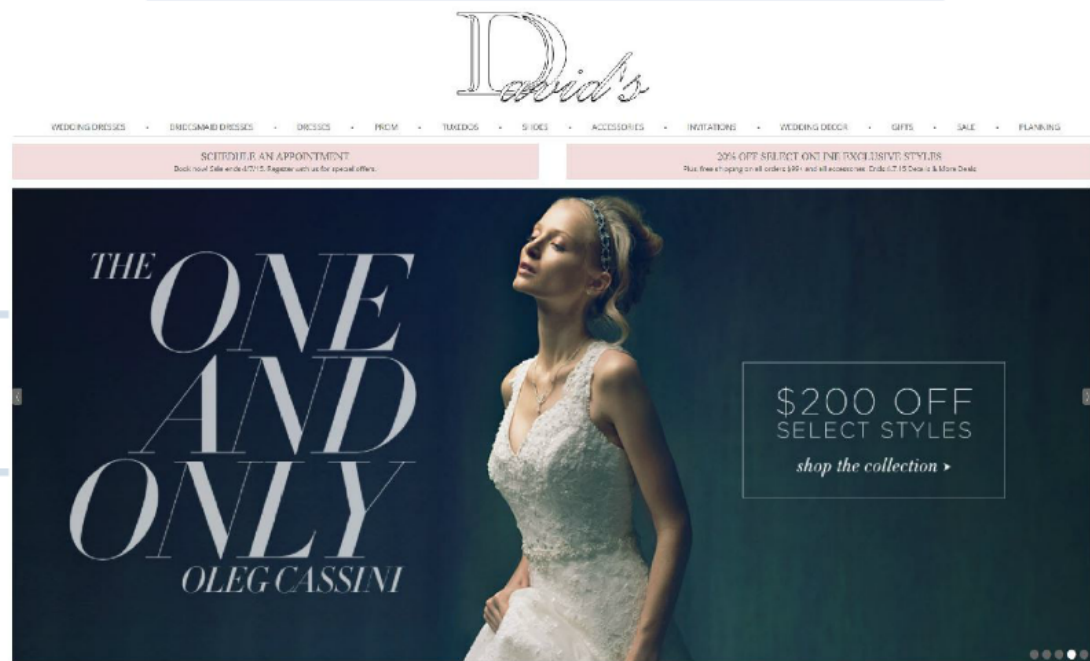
David's

WEDDING DRESSES · BRIDESMAID DRESSES · DRESSES · PROM · TUXEDOS · SHOES · ACCESSORIES · INVITATIONS · WEDDING DECOR · GIFTS · SALE · PLANNING

SCHEDULE AN APPOINTMENT
Book now! Sale ends 4/7/15. Register with us for special offers.

20% OFF SELECT ONLINE EXCLUSIVE STYLES
Plus free shipping on all orders $99+ and all accessories. Ends 4.7.15 Details & More Deals

THE ONE AND ONLY
OLEG CASSINI

$200 OFF
SELECT STYLES
shop the collection ›